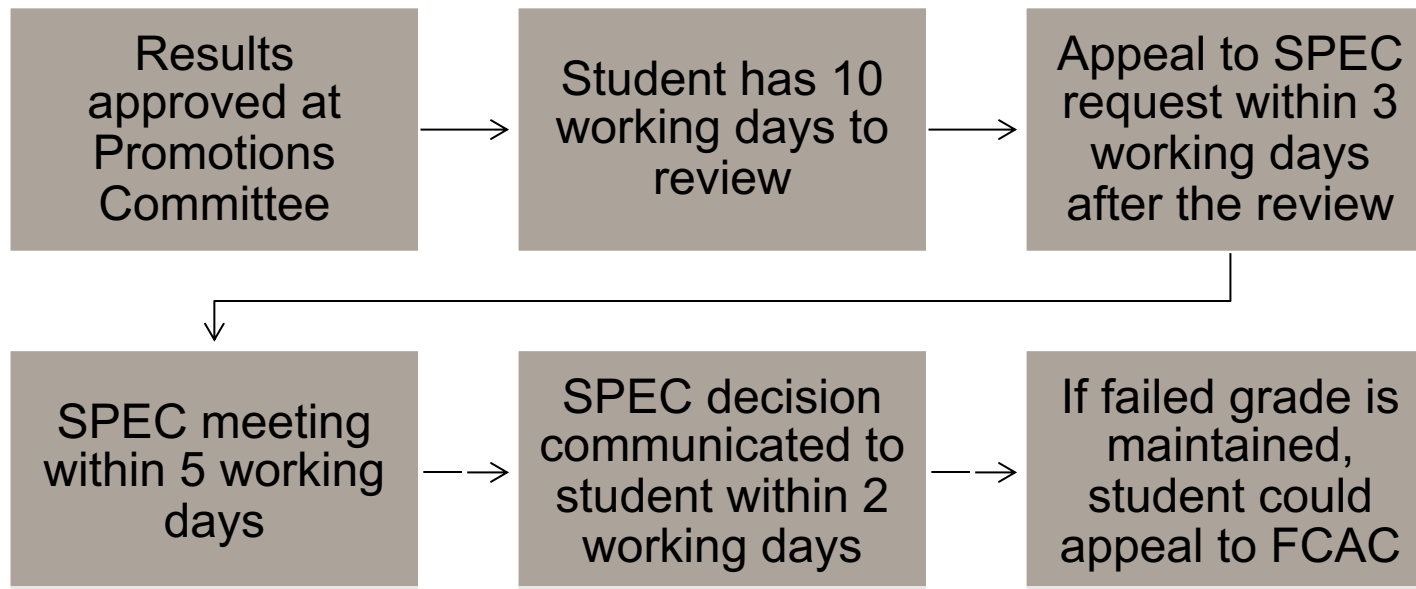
Results approved at Promotions Committee

Student has 10 working days to review

Appeal to SPEC request within 3 working days after the review

SPEC meeting within 5 working days

SPEC decision communicated to student within 2 working days

If failed grade is maintained, student could appeal to FCAC